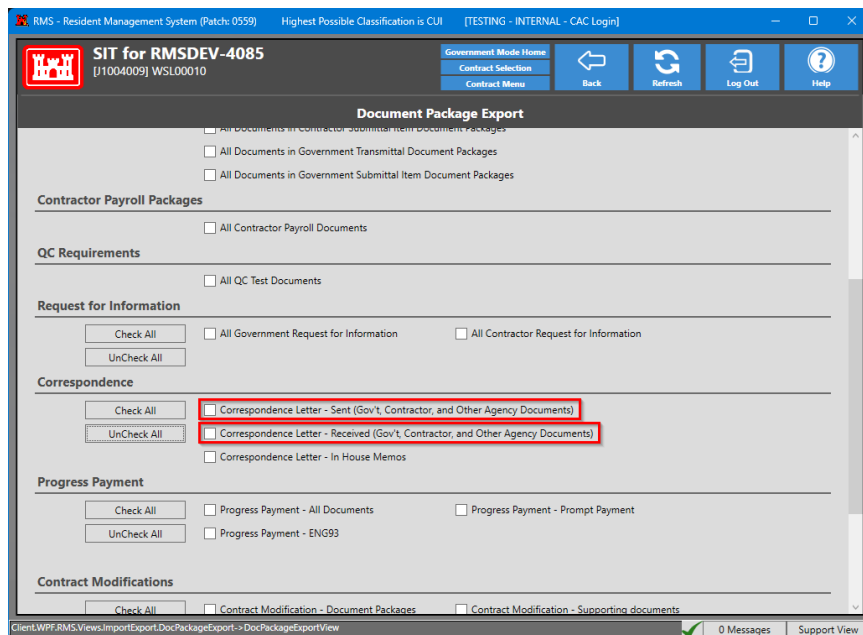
RMS - Resident Management System (Patch: 0559) Highest Possible Classification is CUI [TESTING - INTERNAL - CAC Login]

SIT for RMSDEV-4085
[J1004009] WSL00010

Government Mode Home
Contract Selection
Contract Menu
Back
Refresh
Log Out
Help

Document Package Export

All Documents in Contractor Submittal Item Document Packages
All Documents in Government Transmittal Document Packages
All Documents in Government Submittal Item Document Packages

Contractor Payroll Packages
All Contractor Payroll Documents

QC Requirements
All QC Test Documents

Request for Information
Check All
UnCheck All
All Government Request for Information
All Contractor Request for Information

Correspondence
Check All
UnCheck All
Correspondence Letter - Sent (Gov't, Contractor, and Other Agency Documents)
Correspondence Letter - Received (Gov't, Contractor, and Other Agency Documents)
Correspondence Letter - In House Memos

Progress Payment
Check All
UnCheck All
Progress Payment - All Documents
Progress Payment - Prompt Payment
Progress Payment - ENG93

Contract Modifications
Check All
Contract Modification - Document Packages
Contract Modification - Supporting documents

Client.WPF.RMS.Views.ImportExport.DocPackageExport->DocPackageExportView
0 Messages
Support View